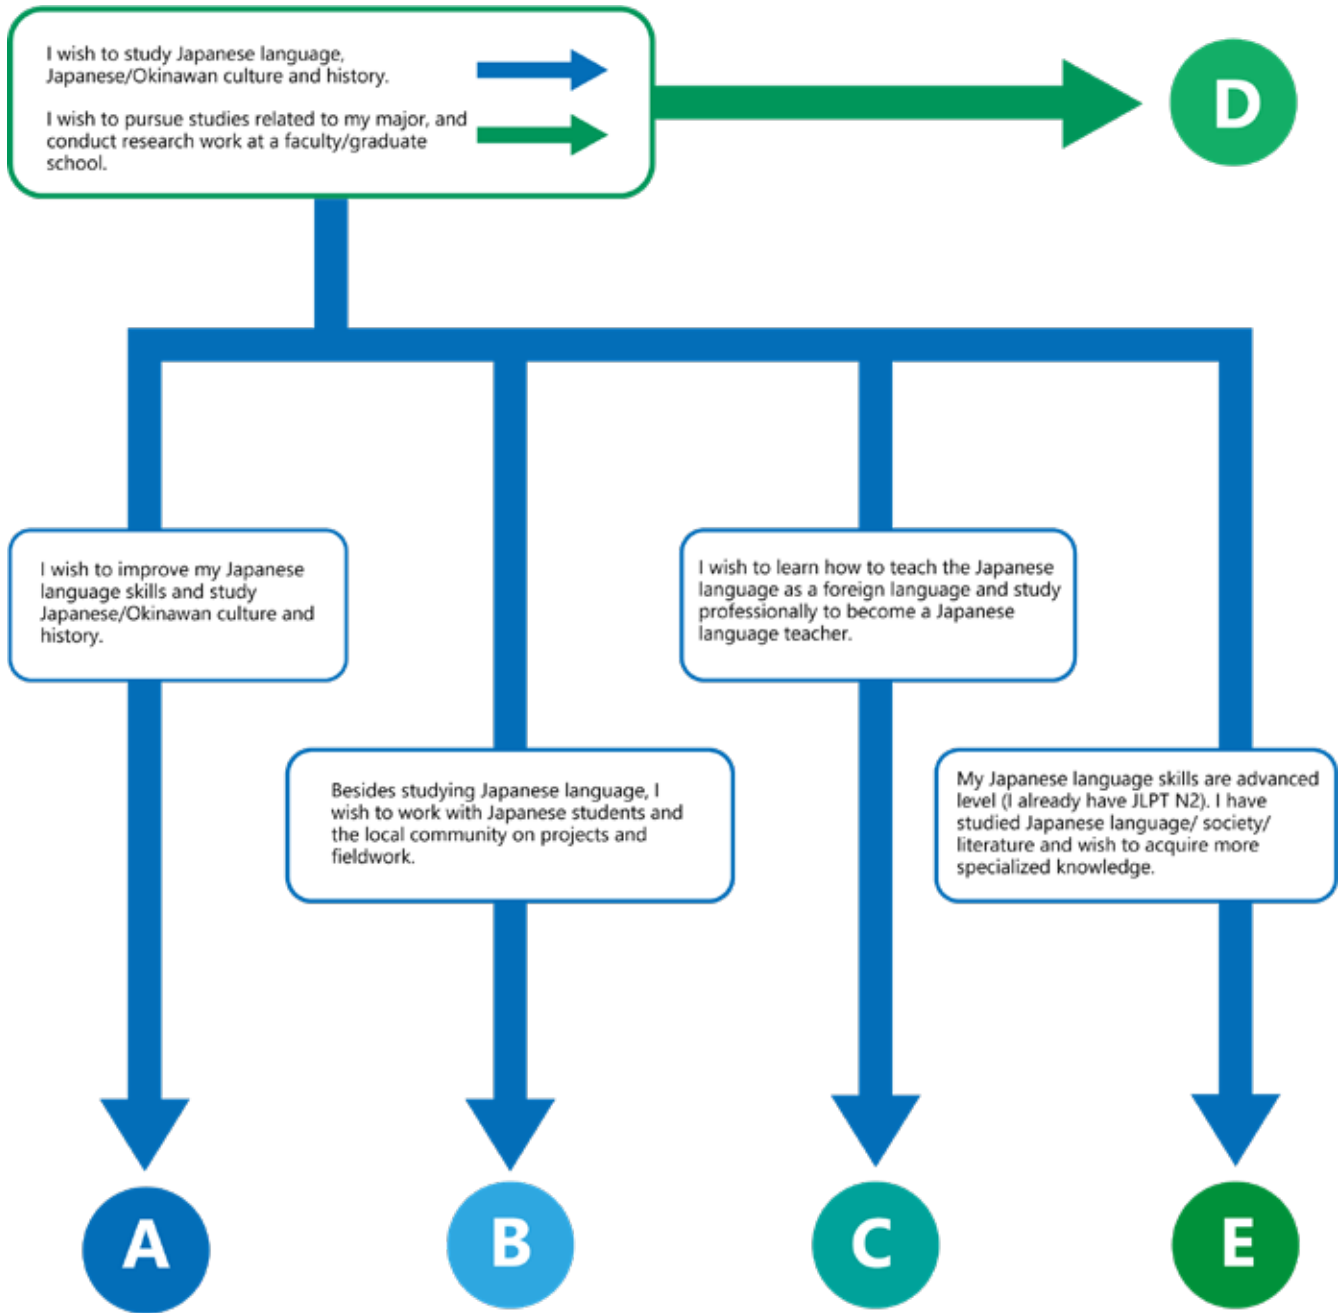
I wish to study Japanese language, Japanese/Okinawan culture and history.

I wish to pursue studies related to my major, and conduct research work at a faculty/graduate school.

D

I wish to improve my Japanese language skills and study Japanese/Okinawan culture and history.

Besides studying Japanese language, I wish to work with Japanese students and the local community on projects and fieldwork.

I wish to learn how to teach the Japanese language as a foreign language and study professionally to become a Japanese language teacher.

My Japanese language skills are advanced level (I already have JLPT N2). I have studied Japanese language/ society/ literature and wish to acquire more specialized knowledge.

A

B

C

E